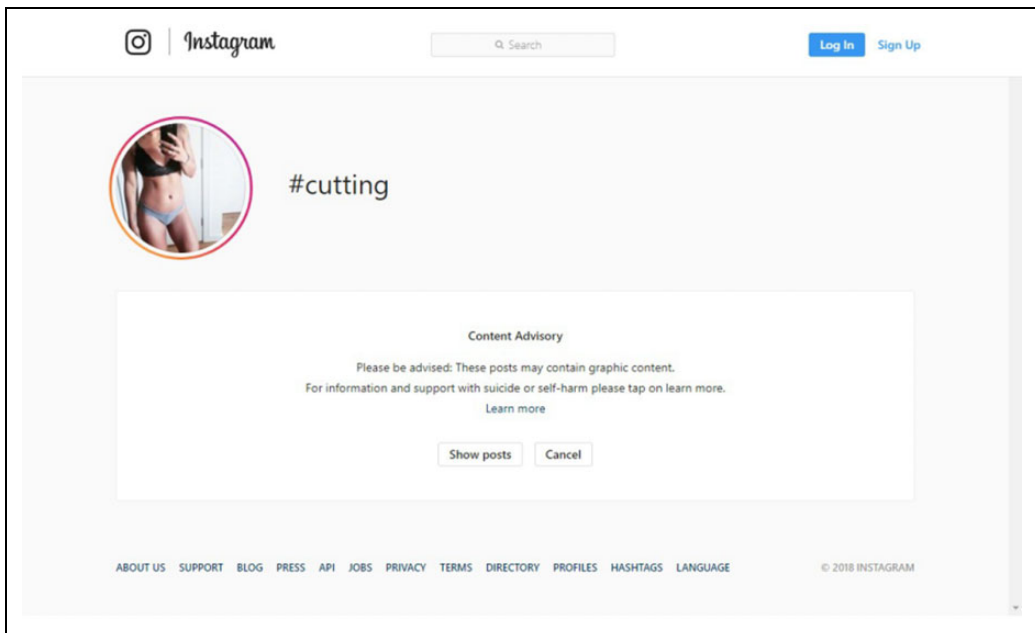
Instagram

Search

Log In Sign Up

#cutting

Content Advisory

Please be advised: These posts may contain graphic content.
For information and support with suicide or self-harm please tap on learn more.
Learn more

Show posts Cancel

ABOUT US SUPPORT BLOG PRESS API JOBS PRIVACY TERMS DIRECTORY PROFILES HASHTAGS LANGUAGE

© 2018 INSTAGRAM